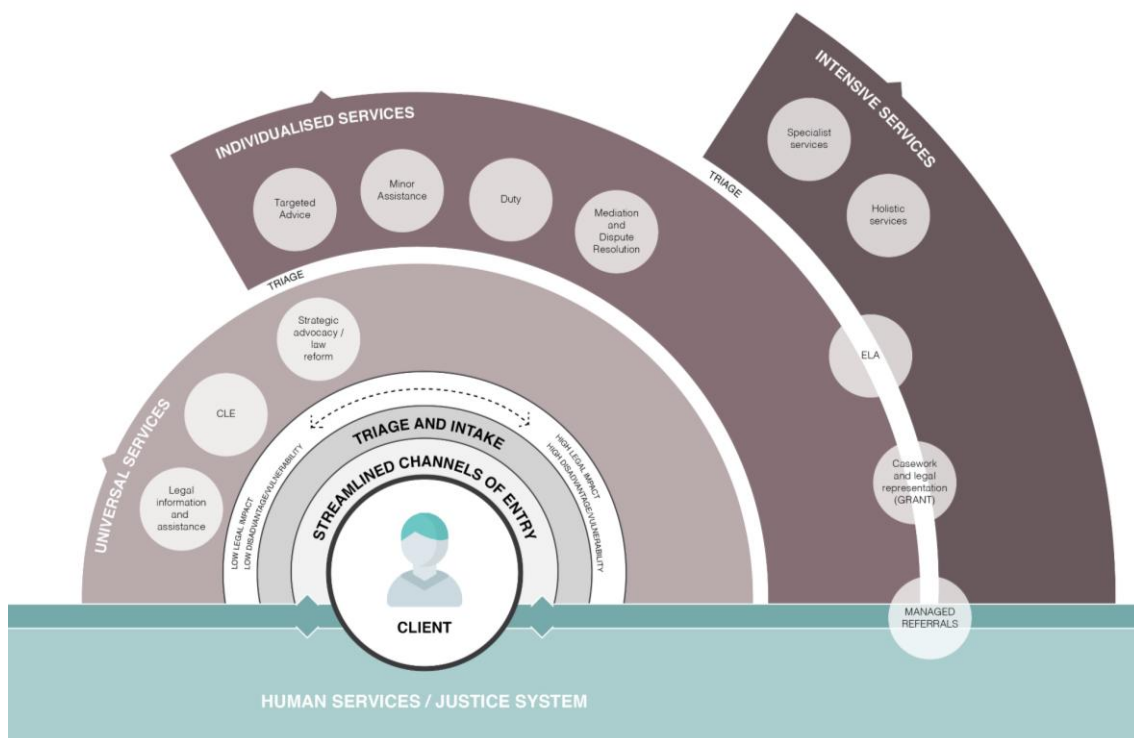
INTENSIVE SERVICES

Specialist services

Holistic services

INDIVIDUALISED SERVICES

Targeted Advice

Minor Assistance

Duty

Mediation and Dispute Resolution

TRIAGE

TRIAGE

Strategic advocacy / law reform

CLE

UNIVERSAL SERVICES

Legal information and assistance

ELA

Casework and legal representation (GRANT)

TRIAGE AND INTAKE

STREAMLINED CHANNELS OF ENTRY

LOW LEGAL IMPACT
LOW DISADVANTAGE/VULNERABILITY

HIGH LEGAL IMPACT
HIGH DISADVANTAGE/VULNERABILITY

CLIENT

MANAGED REFERRALS

HUMAN SERVICES / JUSTICE SYSTEM